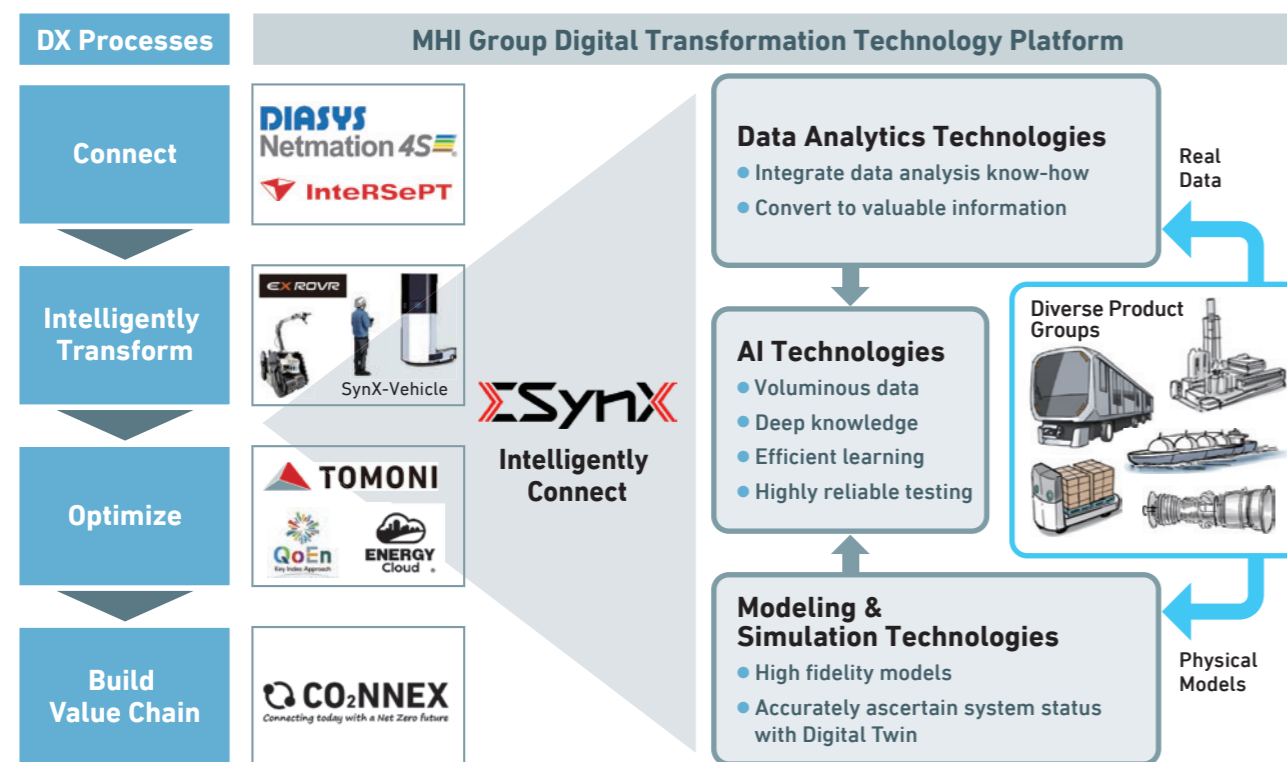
DX Processes

MHI Group Digital Transformation Technology Platform

Connect

DIASYS Netmation 4S

InteRSePT

Intelligently Transform

EX ROVR

SynX-Vehicle

Optimize

TOMONI

QoEn
Key Index Approach

ENERGY Cloud

Build Value Chain

CO2NNEX
Connecting today with a Net Zero future

ΣSynX

Intelligently Connect

Data Analytics Technologies
● Integrate data analysis know-how
● Convert to valuable information

AI Technologies
● Voluminous data
● Deep knowledge
● Efficient learning
● Highly reliable testing

Modeling & Simulation Technologies
● High fidelity models
● Accurately ascertain system status with Digital Twin

Real Data

Diverse Product Groups

Physical Models